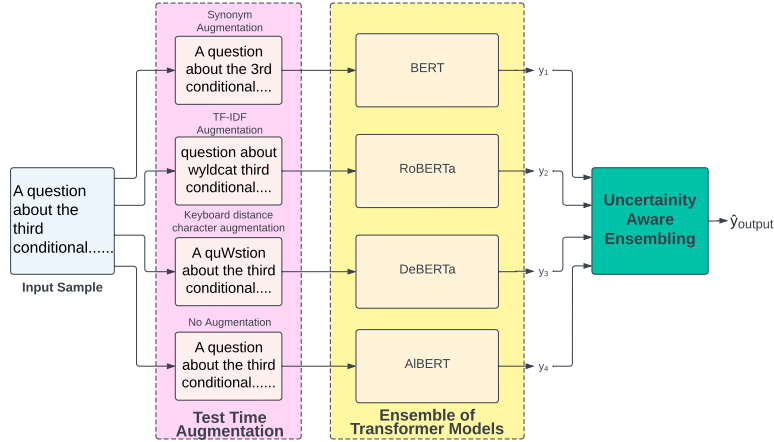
A question about the third conditional......

Input Sample

Synonym Augmentation

A question about the 3rd conditional....

TF-IDF Augmentation

question about wyldcat third conditional....

Keyboard distance character augmentation

A quWstion about the third conditional....

No Augmentation

A question about the third conditional......

Test Time Augmentation

BERT

RoBERTa

DeBERTa

AlBERT

Ensemble of Transformer Models

$y_1$

$y_2$

$y_3$

$y_4$

Uncertainty Aware Ensembling

$\hat{y}_{output}$